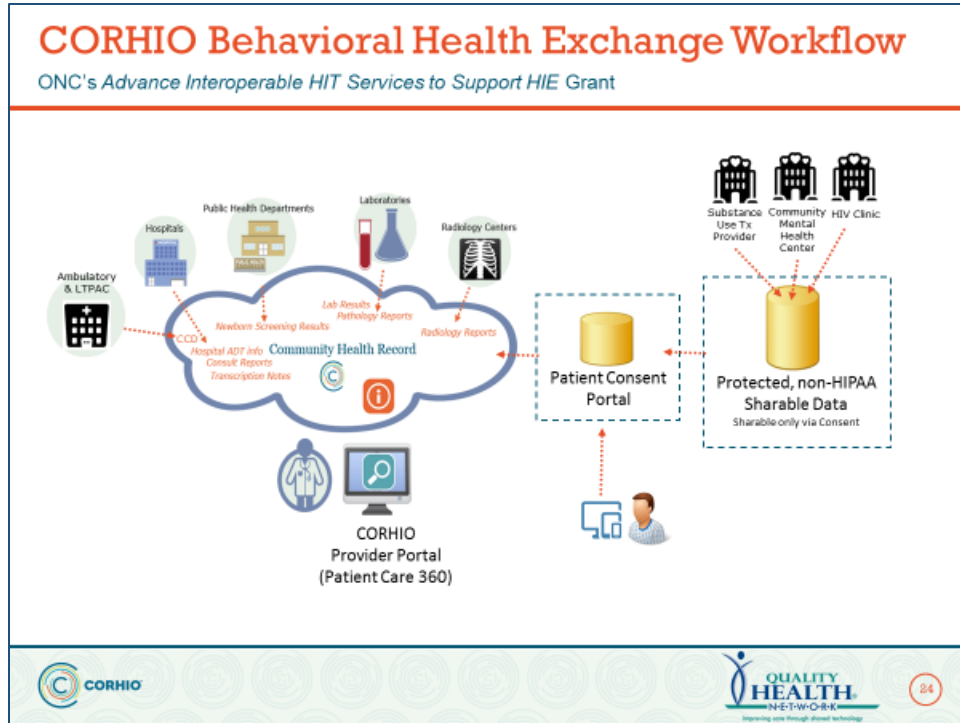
CORHIO Behavioral Health Exchange Workflow

ONC's *Advance Interoperable HIT Services to Support HIE* Grant

Public Health Departments

Laboratories

Hospitals

Radiology Centers

Ambulatory & LTPAC

Lab Results

Pathology Reports

Newborn Screening Results

Radiology Reports

CCD

Hospital ADT Info

Consult Reports

Transcription Notes

Community Health Record

Substance Use Tx Provider

Community Mental Health Center

HIV Clinic

Patient Consent Portal

Protected, non-HIPAA Sharable Data

Sharable only via Consent

CORHIO Provider Portal (Patient Care 360)

CORHIO

QUALITY HEALTH NETWORK

Improving care through shared technology

24